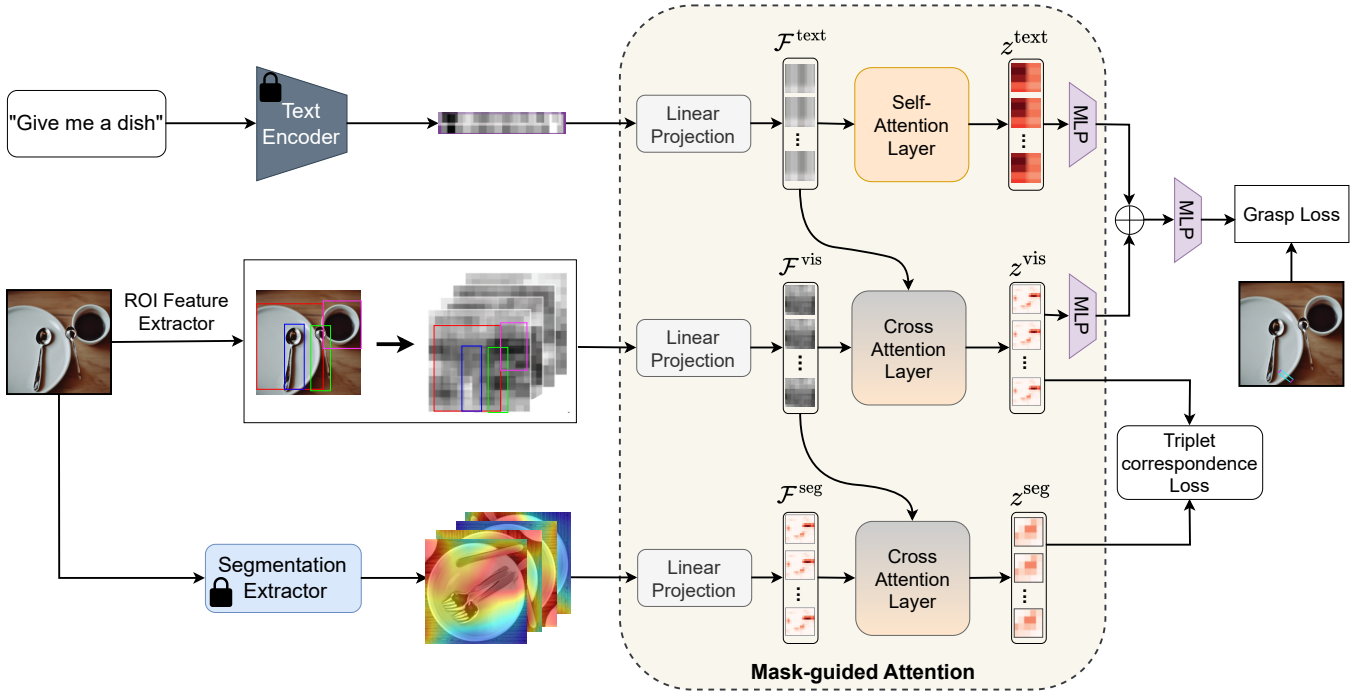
"Give me a dish"

Text Encoder

Linear Projection

$\mathcal{F}^{\text{text}}$

Self-Attention Layer

$z^{\text{text}}$

MLP

MLP

Grasp Loss

ROI Feature Extractor

Linear Projection

$\mathcal{F}^{\text{vis}}$

Cross Attention Layer

$z^{\text{vis}}$

MLP

Triplet correspondence Loss

Segmentation Extractor

Linear Projection

$\mathcal{F}^{\text{seg}}$

Cross Attention Layer

$z^{\text{seg}}$

Mask-guided Attention